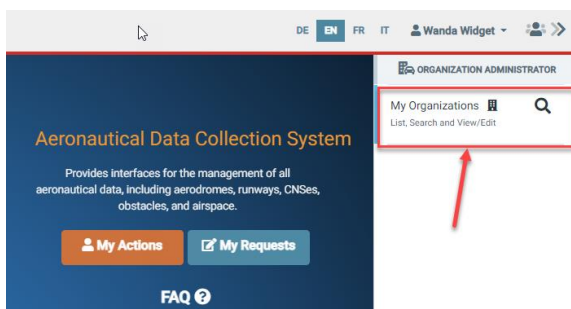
DE EN FR IT Wanda Widget

ORGANIZATION ADMINISTRATOR

My Organizations

List, Search and View/Edit

Aeronautical Data Collection System

Provides interfaces for the management of all aeronautical data, including aerodromes, runways, CNSes, obstacles, and airspace.

My Actions

My Requests

FAQ